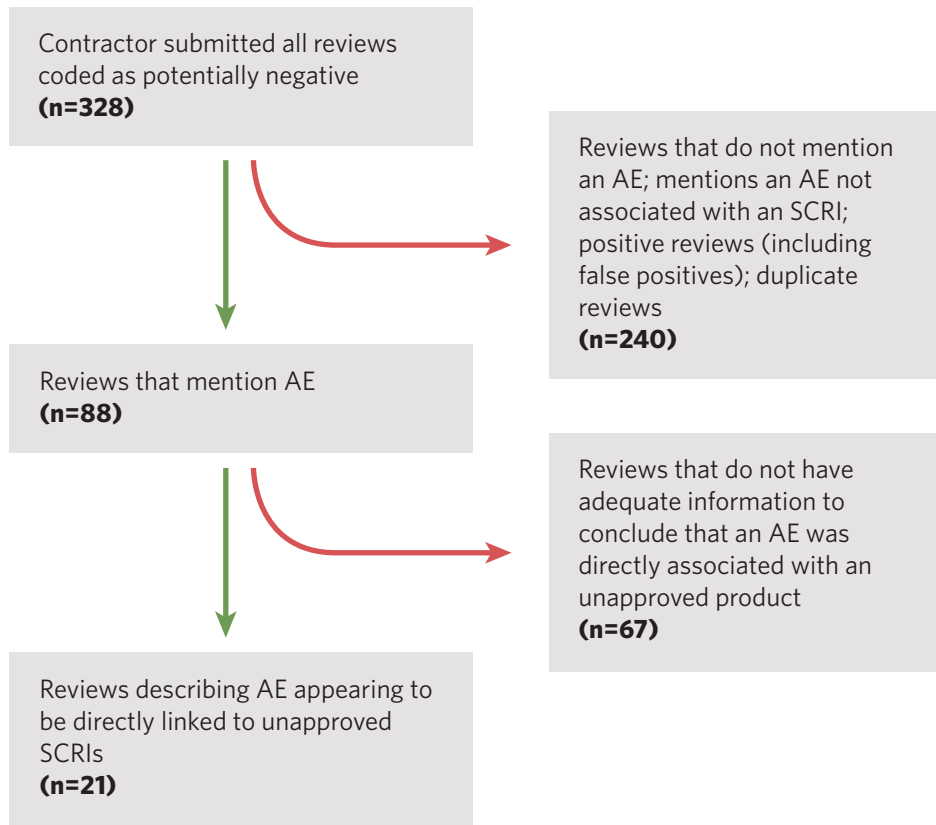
Contractor submitted all reviews coded as potentially negative
**(n=328)**

Reviews that do not mention an AE; mentions an AE not associated with an SCRI; positive reviews (including false positives); duplicate reviews
**(n=240)**

Reviews that mention AE
**(n=88)**

Reviews that do not have adequate information to conclude that an AE was directly associated with an unapproved product
**(n=67)**

Reviews describing AE appearing to be directly linked to unapproved SCRIs
**(n=21)**